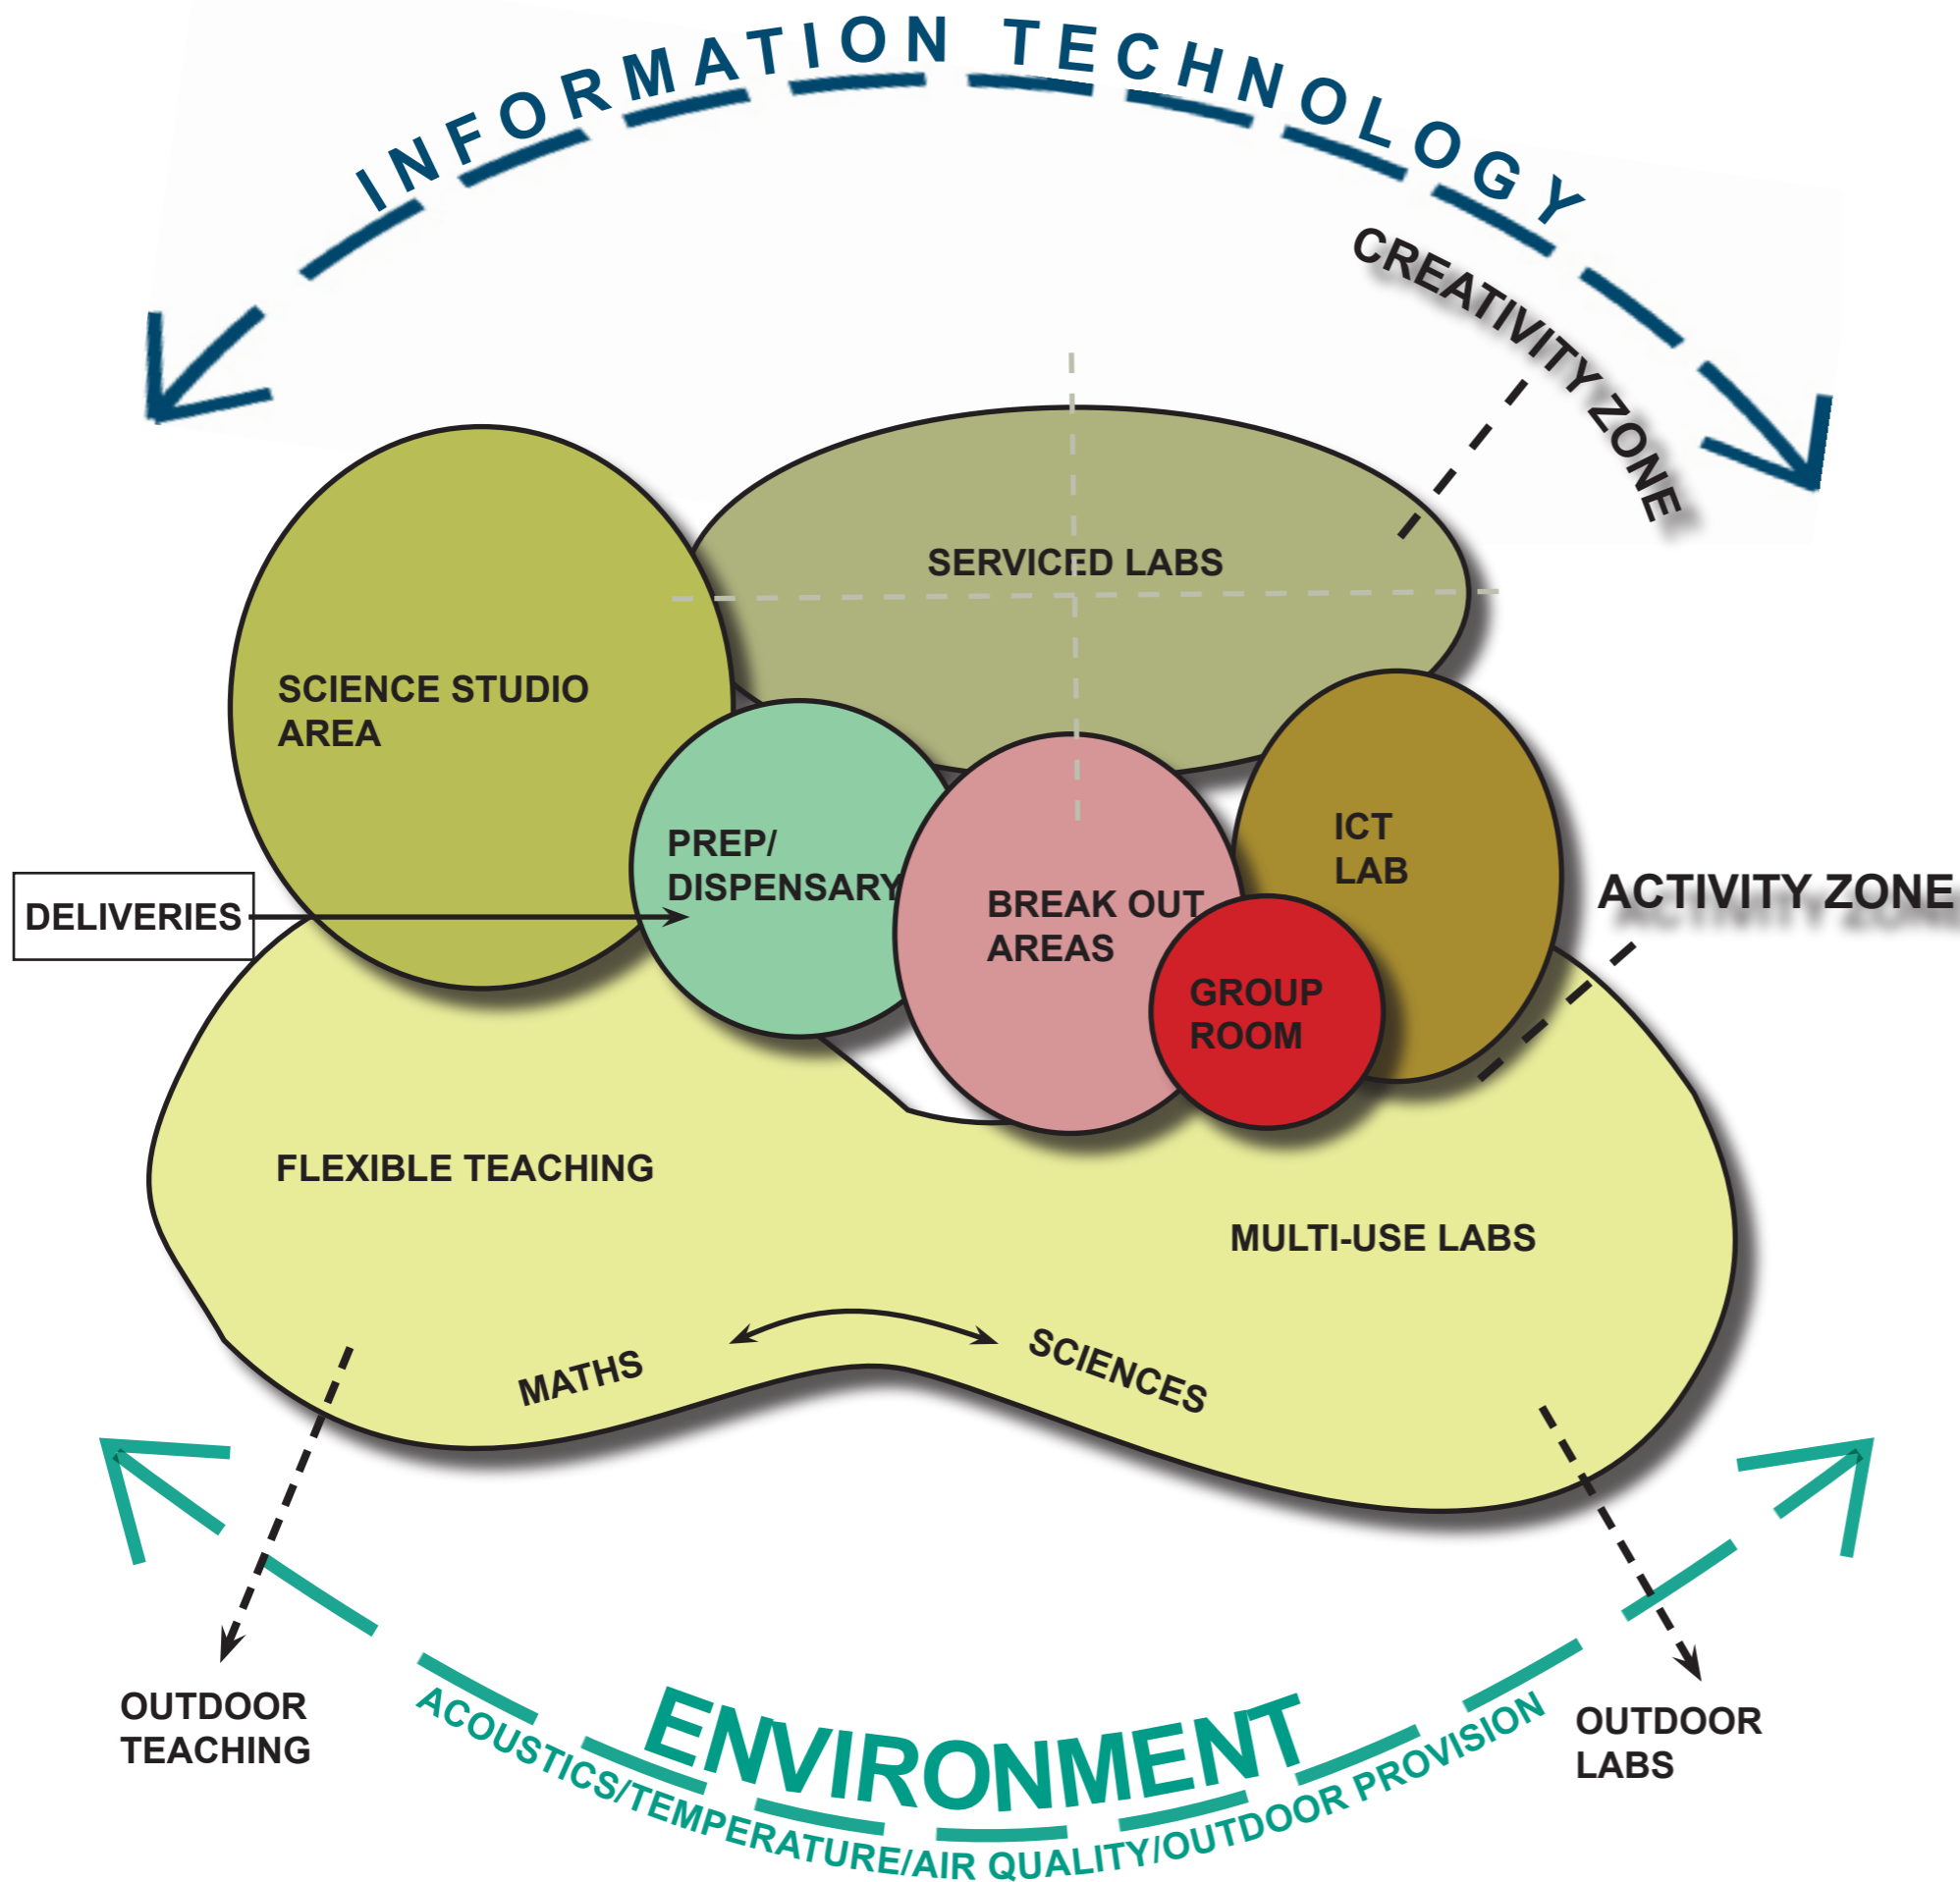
INFORMATION TECHNOLOGY

CREATIVITY ZONE

SERVICED LABS

SCIENCE STUDIO AREA

PREP/ DISPENSARY

BREAK OUT AREAS

ICT LAB

GROUP ROOM

ACTIVITY ZONE

DELIVERIES

FLEXIBLE TEACHING

MULTI-USE LABS

MATHS

SCIENCES

OUTDOOR TEACHING

OUTDOOR LABS

ENVIRONMENT

ACOUSTICS/TEMPERATURE/AIR QUALITY/OUTDOOR PROVISION